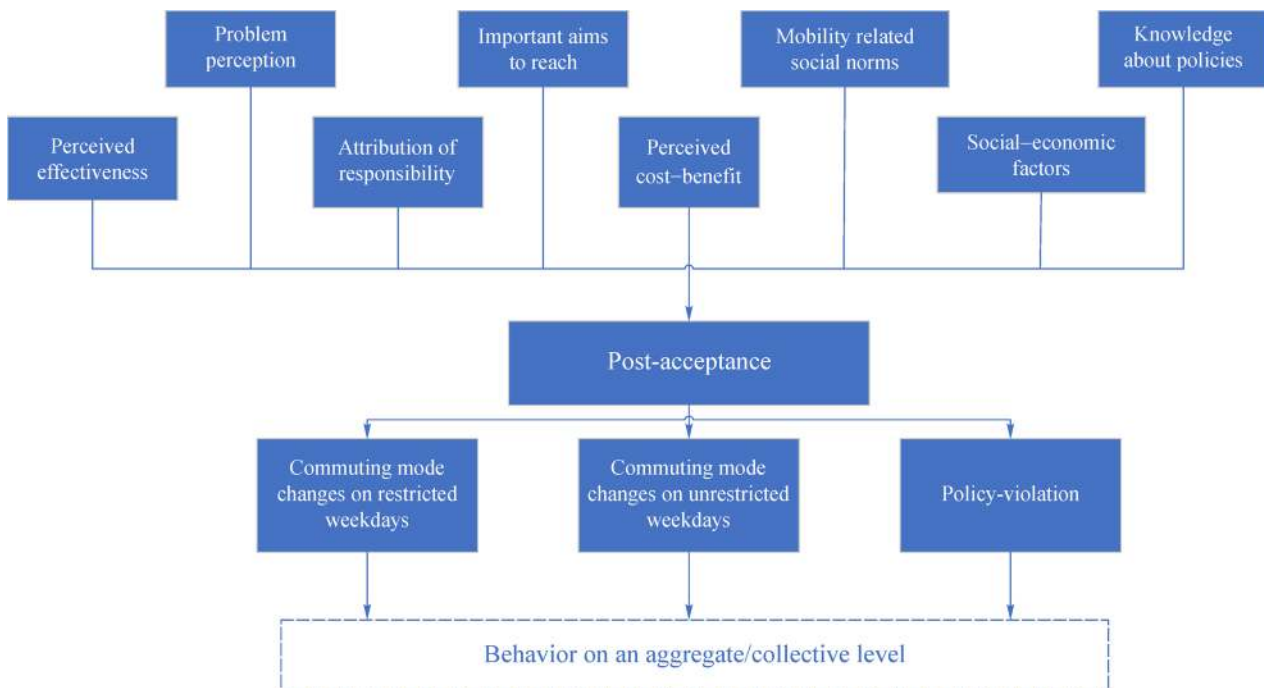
Problem perception

Important aims to reach

Mobility related social norms

Knowledge about policies

Perceived effectiveness

Attribution of responsibility

Perceived cost–benefit

Social–economic factors

Post-acceptance

Commuting mode changes on restricted weekdays

Commuting mode changes on unrestricted weekdays

Policy-violation

Behavior on an aggregate/collective level